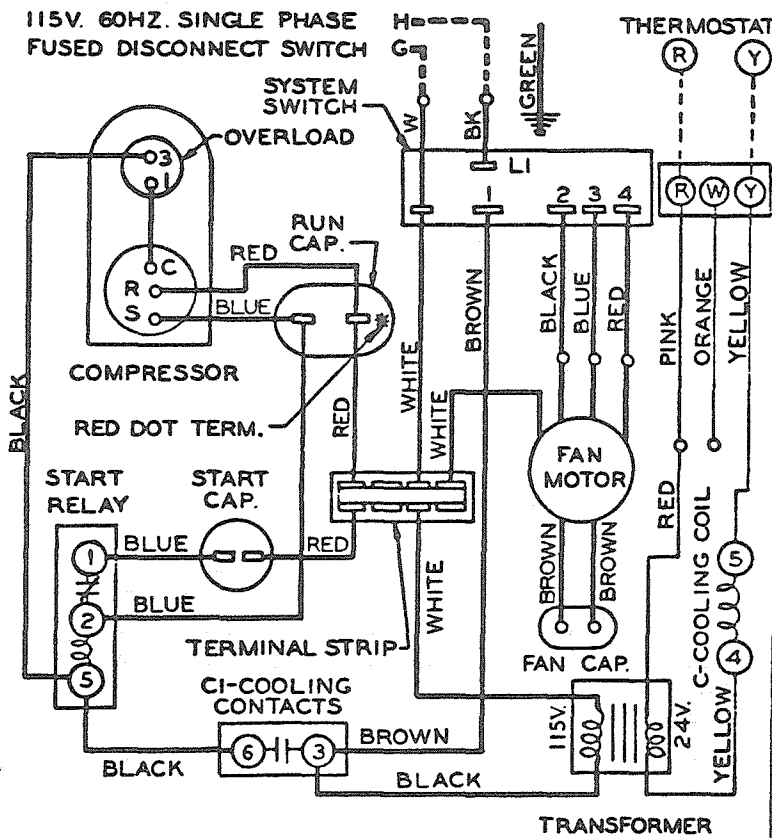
115V. 60HZ. SINGLE PHASE FUSED DISCONNECT SWITCH

H
G

THERMOSTAT
R
Y

SYSTEM SWITCH
W
BK
GREEN
L1
1
2
3
4

R W Y

OVERLOAD
3
1
C
R
S
COMPRESSOR

RUN CAP.
RED
BLUE
RED DOT TERM.
RED

BLACK
BLUE
RED

PINK
ORANGE
YELLOW

BLACK

WHITE
WHITE
BROWN

FAN MOTOR

START RELAY
START CAP.
1
BLUE
RED
2
BLUE
5

RED
C-COOLING COIL
5
4

WHITE
BROWN
BROWN
TERMINAL STRIP
FAN CAP.

C1-COOLING CONTACTS
6
3
BROWN
BLACK
BLACK

115V.
24V.
YELLOW

TRANSFORMER